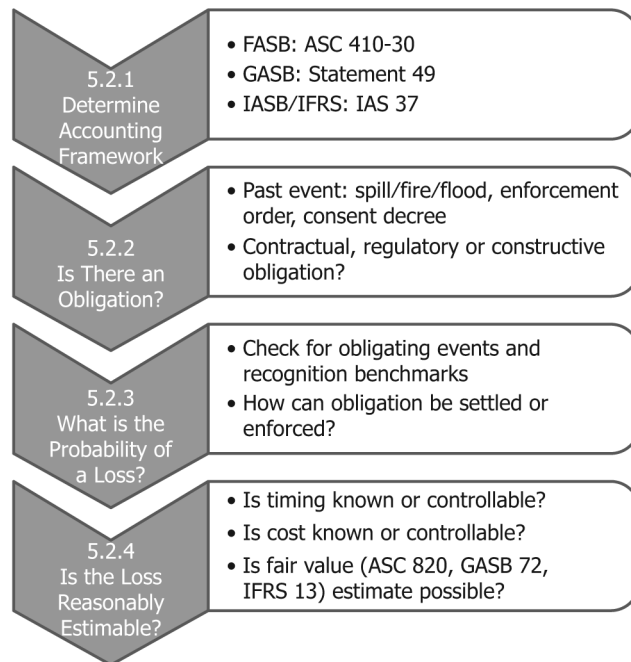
5.2.1 Determine Accounting Framework

• FASB: ASC 410-30
• GASB: Statement 49
• IASB/IFRS: IAS 37

5.2.2 Is There an Obligation?

• Past event: spill/fire/flood, enforcement order, consent decree
• Contractual, regulatory or constructive obligation?

5.2.3 What is the Probability of a Loss?

• Check for obligating events and recognition benchmarks
• How can obligation be settled or enforced?

5.2.4 Is the Loss Reasonably Estimable?

• Is timing known or controllable?
• Is cost known or controllable?
• Is fair value (ASC 820, GASB 72, IFRS 13) estimate possible?